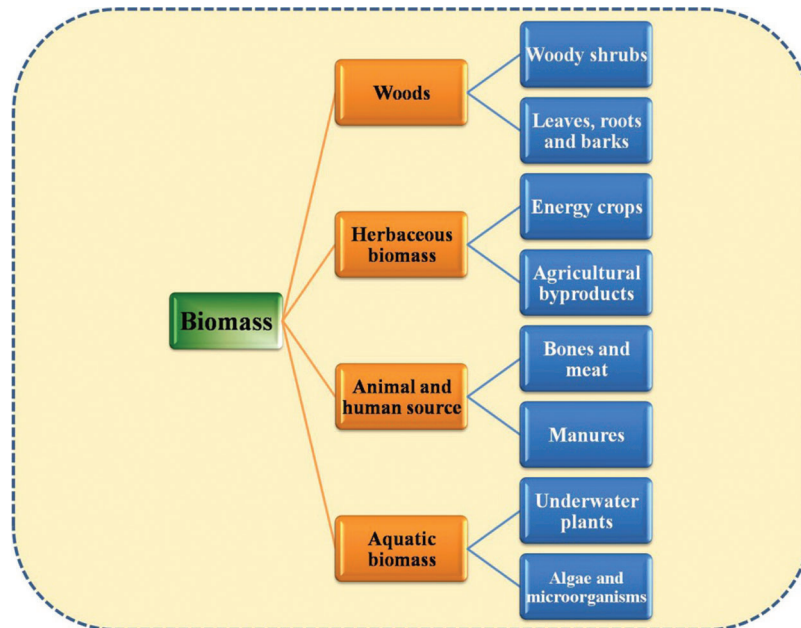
Biomass

Woods

Woody shrubs

Leaves, roots and barks

Herbaceous biomass

Energy crops

Agricultural byproducts

Animal and human source

Bones and meat

Manures

Aquatic biomass

Underwater plants

Algae and microorganisms